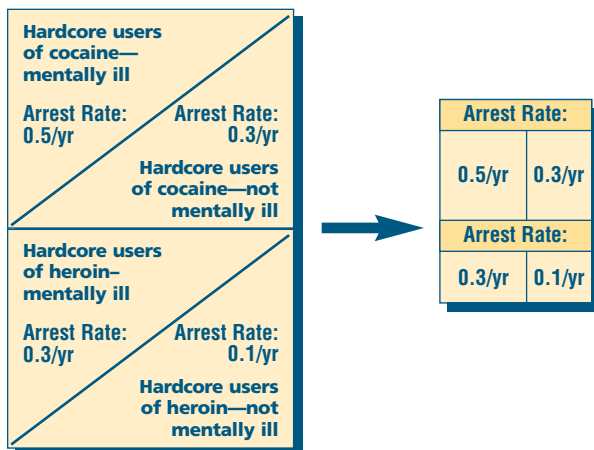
Hardcore users of cocaine—mentally ill

Arrest Rate: 0.5/yr

Arrest Rate: 0.3/yr

Hardcore users of cocaine—not mentally ill

Hardcore users of heroin–mentally ill

Arrest Rate: 0.3/yr

Arrest Rate: 0.1/yr

Hardcore users of heroin—not mentally ill

| Arrest Rate: | |
|---|---|
| 0.5/yr | 0.3/yr |

| Arrest Rate: | |
|---|---|
| 0.3/yr | 0.1/yr |